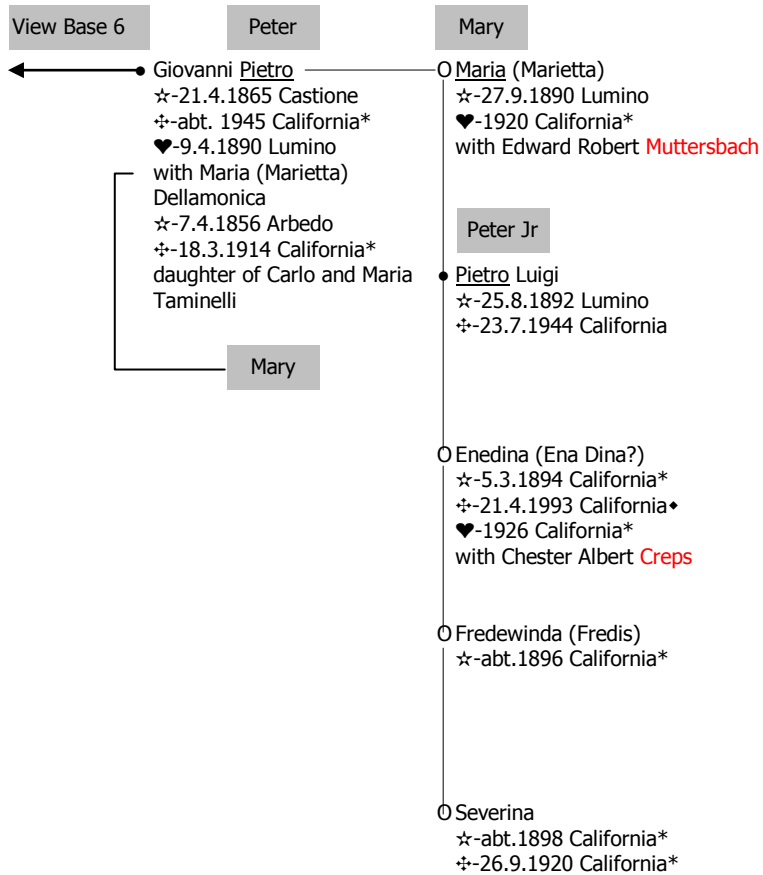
View Base 6

Peter

Mary

Giovanni Pietro
☆-21.4.1865 Castione
✢-abt. 1945 California*
♥-9.4.1890 Lumino
with Maria (Marietta) Dellamonica
☆-7.4.1856 Arbedo
✢-18.3.1914 California*
daughter of Carlo and Maria Taminelli

Mary

O Maria (Marietta)
☆-27.9.1890 Lumino
♥-1920 California*
with Edward Robert Muttersbach

Peter Jr

• Pietro Luigi
☆-25.8.1892 Lumino
✢-23.7.1944 California

O Enedina (Ena Dina?)
☆-5.3.1894 California*
✢-21.4.1993 California◆
♥-1926 California*
with Chester Albert Creps

O Fredewinda (Fredis)
☆-abt.1896 California*

O Severina
☆-abt.1898 California*
✢-26.9.1920 California*